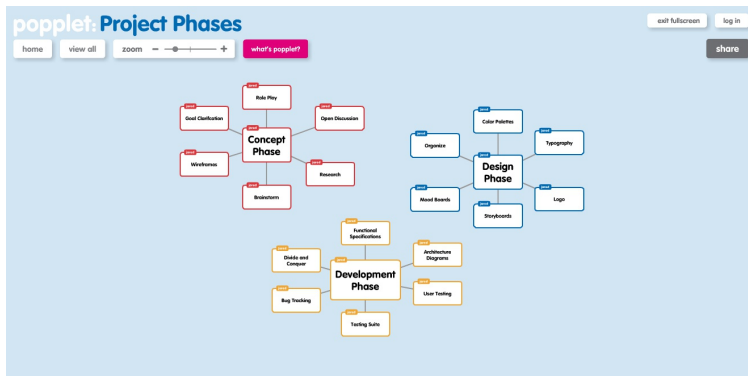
popplet: Project Phases

exit fullscreen
log in

home
view all
zoom − +
what's popplet?

share

Role Play
Goal Clarification
Open Discussion
Concept Phase
Wireframes
Research
Brainstorm

Color Palettes
Organize
Typography
Design Phase
Mood Boards
Logo
Storyboards

Functional Specifications
Divide and Conquer
Architecture Diagrams
Development Phase
Bug Tracking
User Testing
Testing Suite